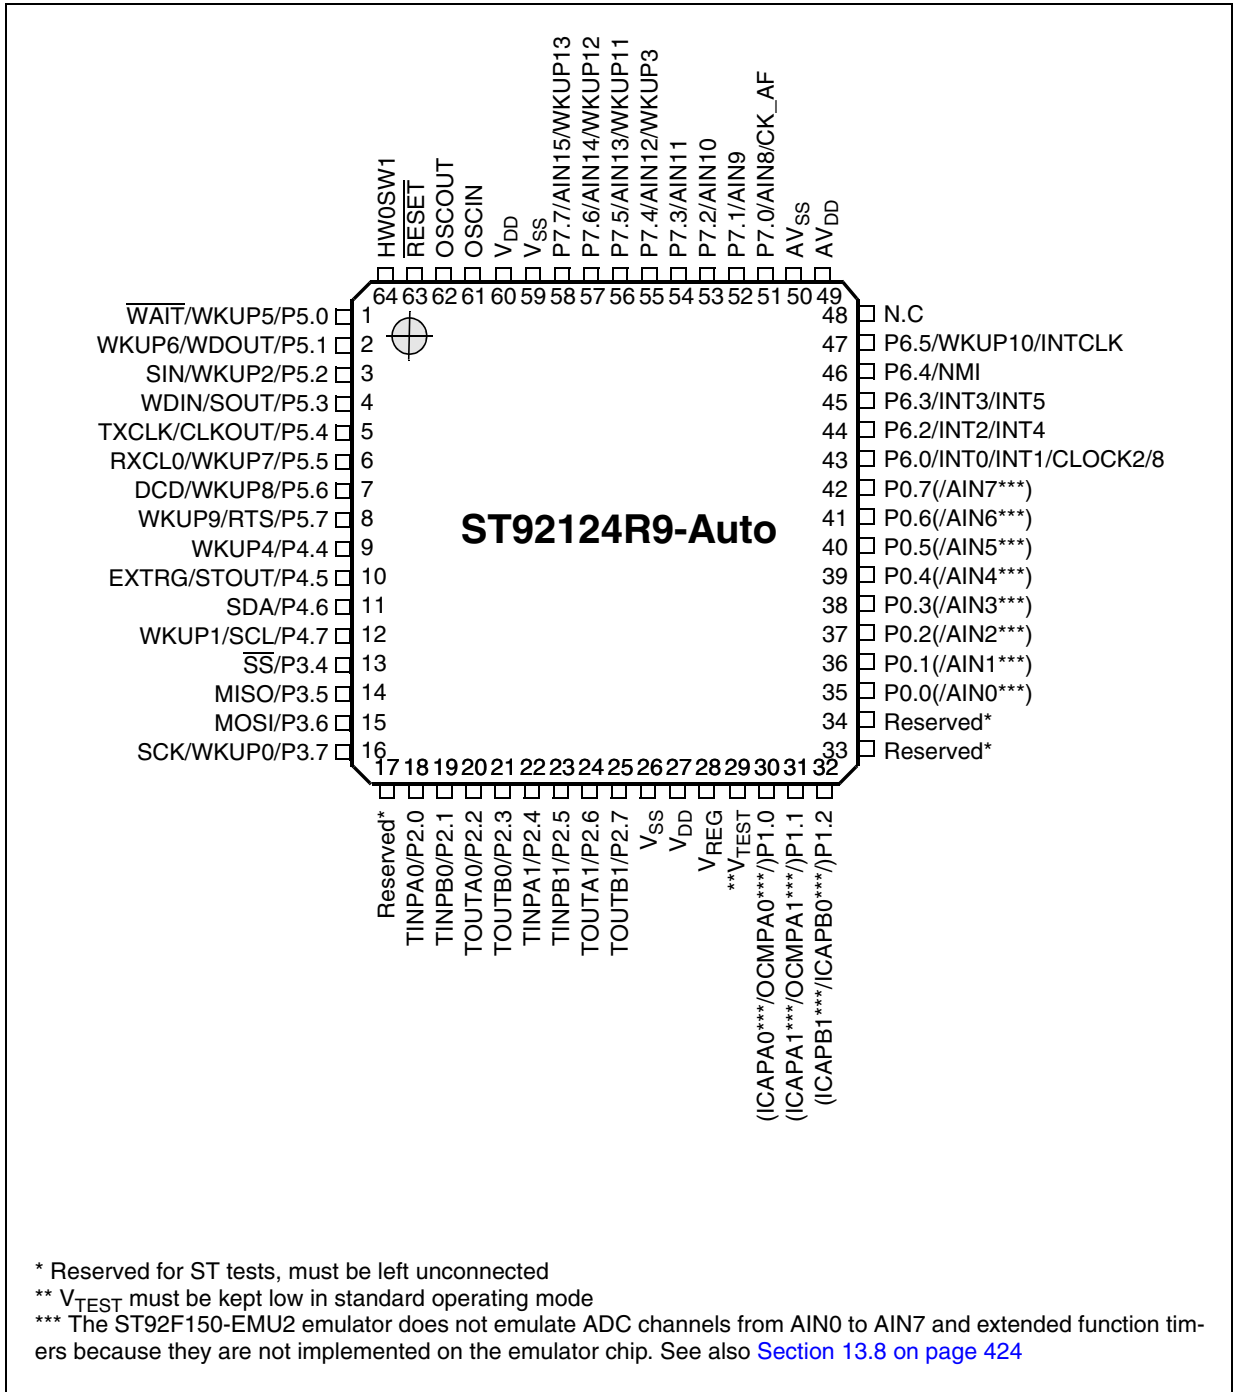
HW0SW1
$\overline{RESET}$
OSCOUT
OSCIN
$V_{DD}$
$V_{SS}$
P7.7/AIN15/WKUP13
P7.6/AIN14/WKUP12
P7.5/AIN13/WKUP11
P7.4/AIN12/WKUP3
P7.3/AIN11
P7.2/AIN10
P7.1/AIN9
P7.0/AIN8/CK_AF
$AV_{SS}$
$AV_{DD}$

64 63 62 61 60 59 58 57 56 55 54 53 52 51 50 49

$\overline{WAIT}$/WKUP5/P5.0 1
WKUP6/WDOUT/P5.1 2
SIN/WKUP2/P5.2 3
WDIN/SOUT/P5.3 4
TXCLK/CLKOUT/P5.4 5
RXCL0/WKUP7/P5.5 6
DCD/WKUP8/P5.6 7
WKUP9/RTS/P5.7 8
WKUP4/P4.4 9
EXTRG/STOUT/P4.5 10
SDA/P4.6 11
WKUP1/SCL/P4.7 12
$\overline{SS}$/P3.4 13
MISO/P3.5 14
MOSI/P3.6 15
SCK/WKUP0/P3.7 16

ST92124R9-Auto

48 N.C
47 P6.5/WKUP10/INTCLK
46 P6.4/NMI
45 P6.3/INT3/INT5
44 P6.2/INT2/INT4
43 P6.0/INT0/INT1/CLOCK2/8
42 P0.7(/AIN7***)
41 P0.6(/AIN6***)
40 P0.5(/AIN5***)
39 P0.4(/AIN4***)
38 P0.3(/AIN3***)
37 P0.2(/AIN2***)
36 P0.1(/AIN1***)
35 P0.0(/AIN0***)
34 Reserved*
33 Reserved*

17 18 19 20 21 22 23 24 25 26 27 28 29 30 31 32

Reserved*
TINPA0/P2.0
TINPB0/P2.1
TOUTA0/P2.2
TOUTB0/P2.3
TINPA1/P2.4
TINPB1/P2.5
TOUTA1/P2.6
TOUTB1/P2.7
$V_{SS}$
$V_{DD}$
$V_{REG}$
**$V_{TEST}$
(ICAPA0***/OCMPA0***)P1.0
(ICAPA1***/OCMPA1***)P1.1
(ICAPB1***/ICAPB0***)P1.2

* Reserved for ST tests, must be left unconnected
** $V_{TEST}$ must be kept low in standard operating mode
*** The ST92F150-EMU2 emulator does not emulate ADC channels from AIN0 to AIN7 and extended function timers because they are not implemented on the emulator chip. See also Section 13.8 on page 424